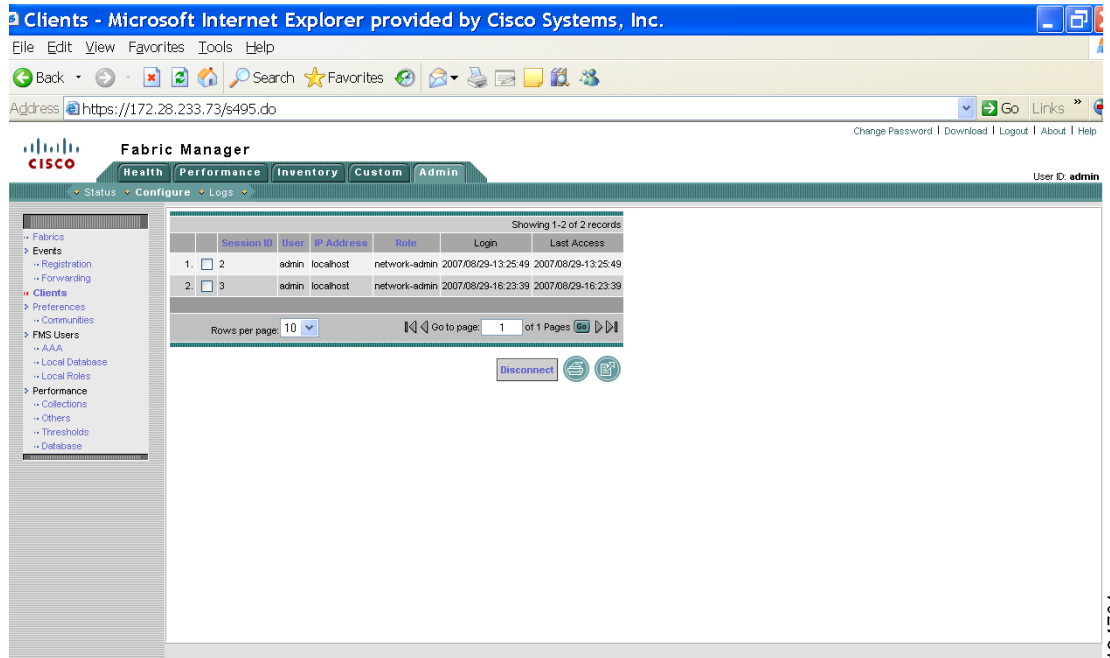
Clients - Microsoft Internet Explorer provided by Cisco Systems, Inc.

File Edit View Favorites Tools Help

Back Search Favorites

Address https://172.28.233.73/s495.do Go Links

Change Password | Download | Logout | About | Help

CISCO Fabric Manager

Health Performance Inventory Custom Admin

User ID: admin

Status Configure Logs

Fabrics
Events
Registration
Forwarding
Clients
Preferences
Communities
FMS Users
AAA
Local Database
Local Roles
Performance
Collections
Others
Thresholds
Database

Showing 1-2 of 2 records

| | | Session ID | User | IP Address | Role | Login | Last Access |
|---|---|---|---|---|---|---|---|
| 1. | | 2 | admin | localhost | network-admin | 2007/08/29-13:25:49 | 2007/08/29-13:25:49 |
| 2. | | 3 | admin | localhost | network-admin | 2007/08/29-16:23:39 | 2007/08/29-16:23:39 |

Rows per page: 10 Go to page: 1 of 1 Pages Go

Disconnect